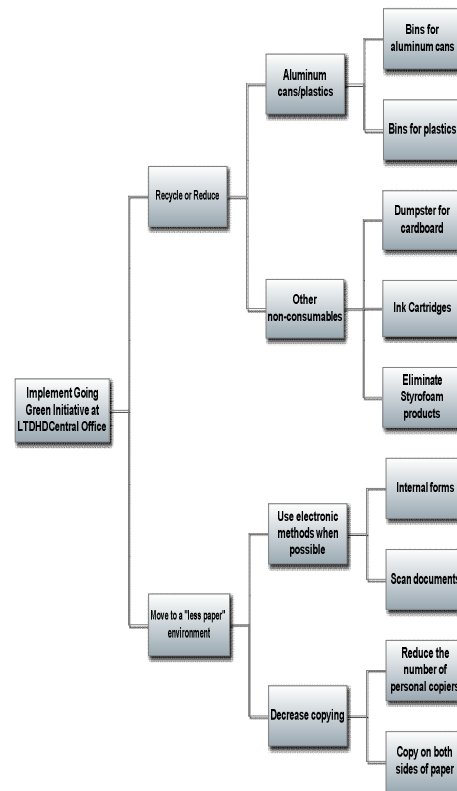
Implement Going Green Initiative at LTDHDCentral Office

Recycle or Reduce

Aluminum cans/plastics

Bins for aluminum cans

Bins for plastics

Other non-consumables

Dumpster for cardboard

Ink Cartridges

Eliminate Styrofoam products

Move to a "less paper" environment

Use electronic methods when possible

Internal forms

Scan documents

Decrease copying

Reduce the number of personal copiers

Copy on both sides of paper